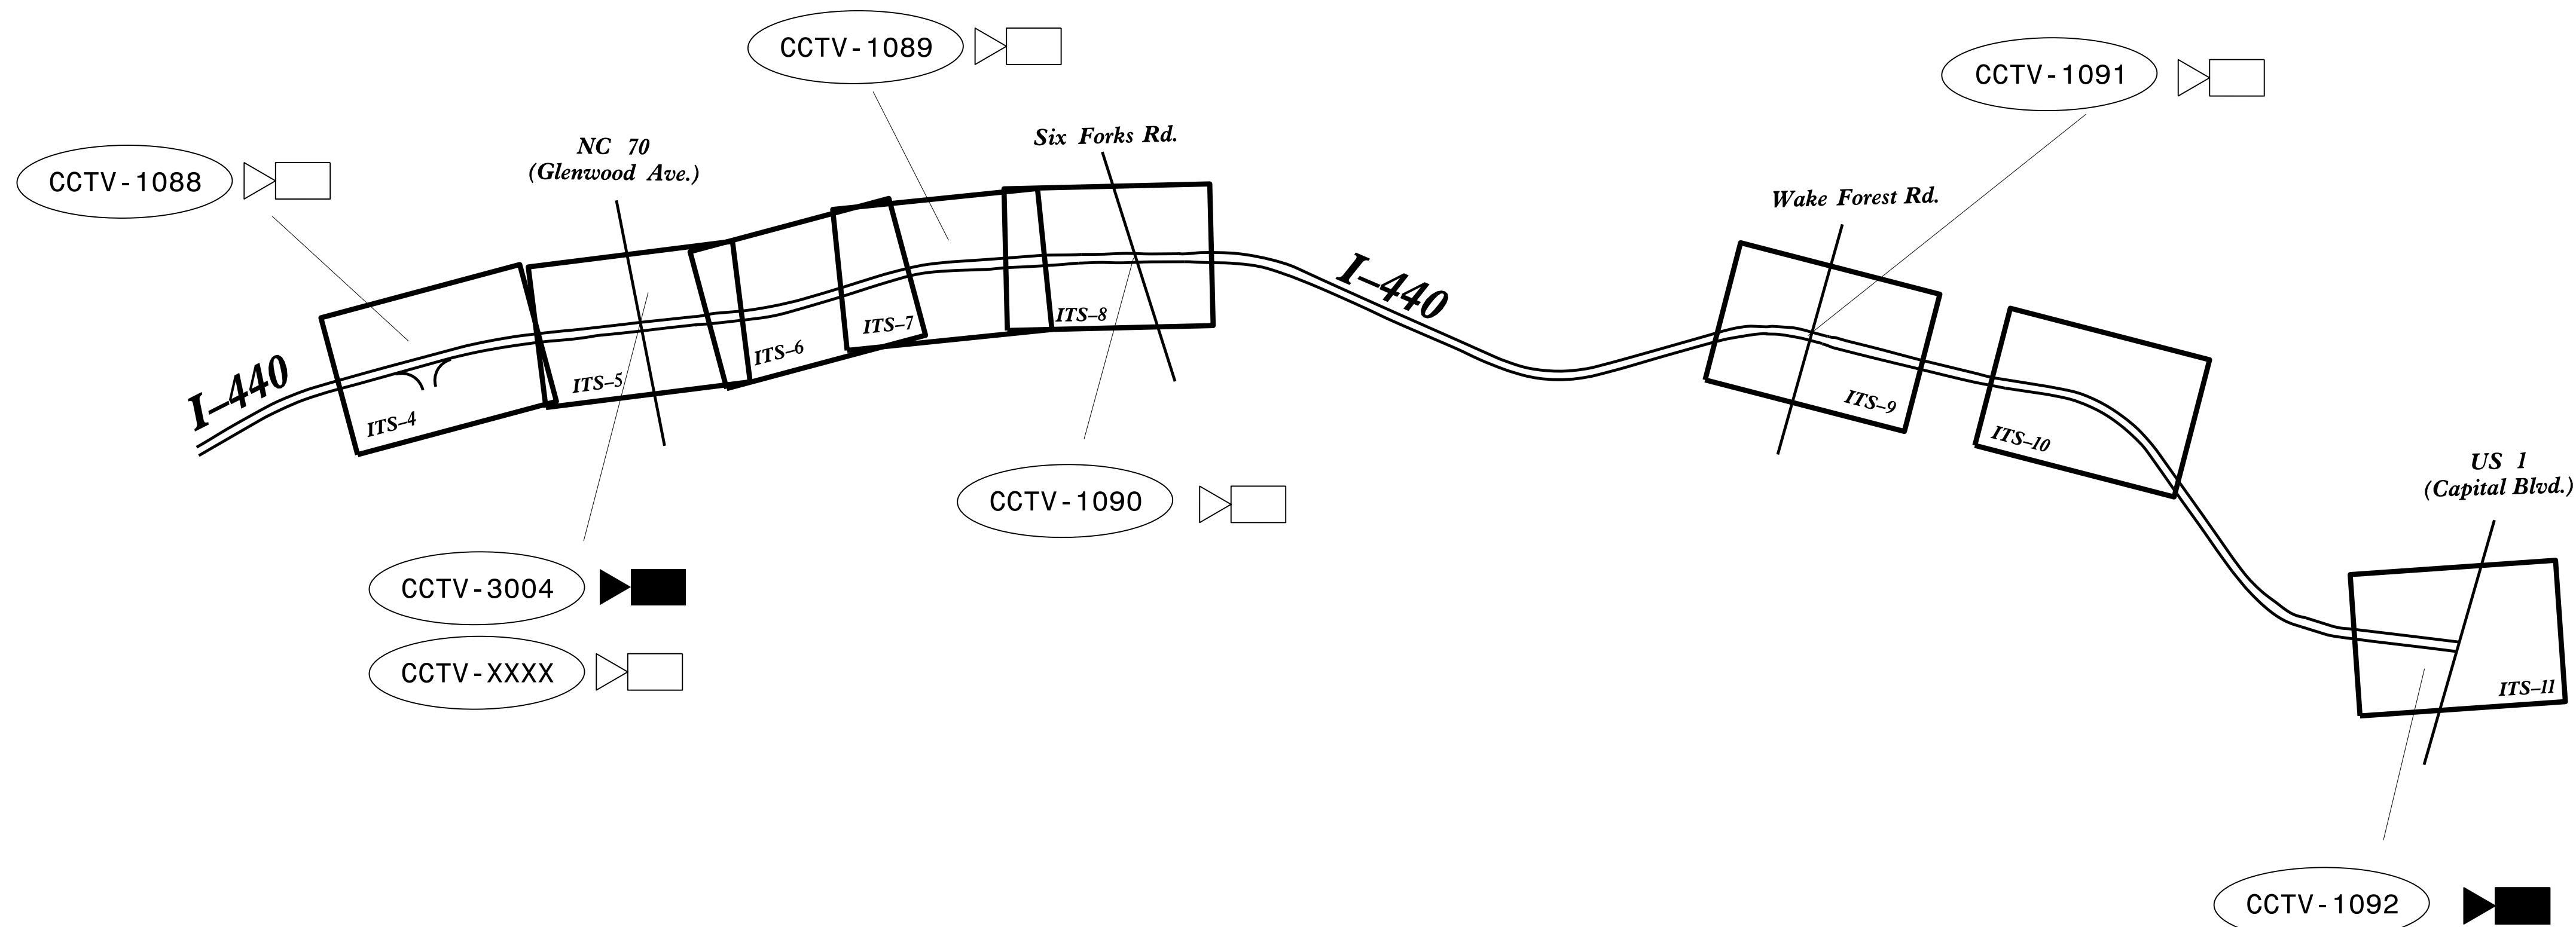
CCTV-1089

CCTV-1091

CCTV-1088

NC 70
(Glenwood Ave.)

Six Forks Rd.

Wake Forest Rd.

I-440

I-440

ITS-4

ITS-5

ITS-6

ITS-7

ITS-8

ITS-9

ITS-10

US 1
(Capital Blvd.)

ITS-11

CCTV-1090

CCTV-3004

CCTV-XXXX

CCTV-1092